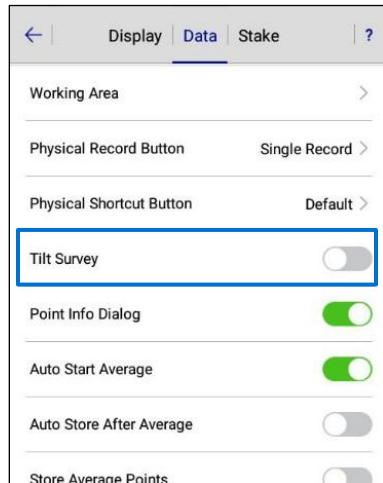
← Display | Data | Stake | ?

Working Area >

Physical Record Button Single Record >

Physical Shortcut Button Default >

Tilt Survey

Point Info Dialog

Auto Start Average

Auto Store After Average

Store Average Points